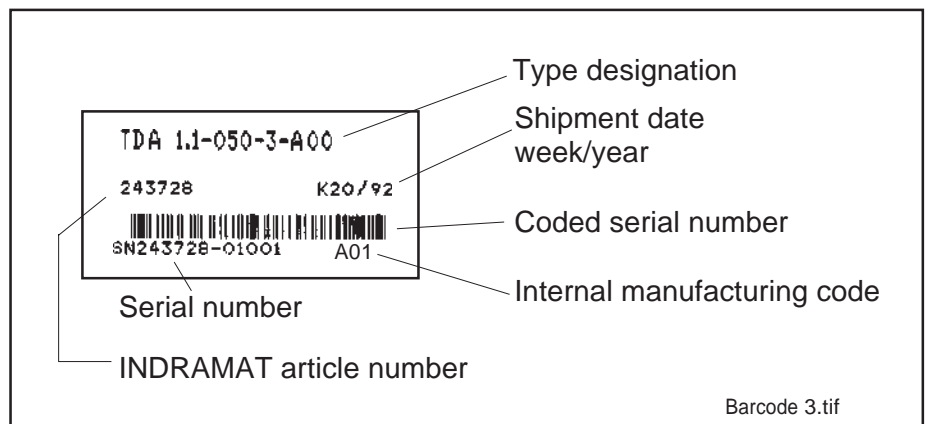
TDA 1.1-050-3-A00

243728

K20/92

SN243728-01001

A01

Type designation

Shipment date week/year

Coded serial number

Internal manufacturing code

Serial number

INDRAMAT article number

Barcode 3.tif